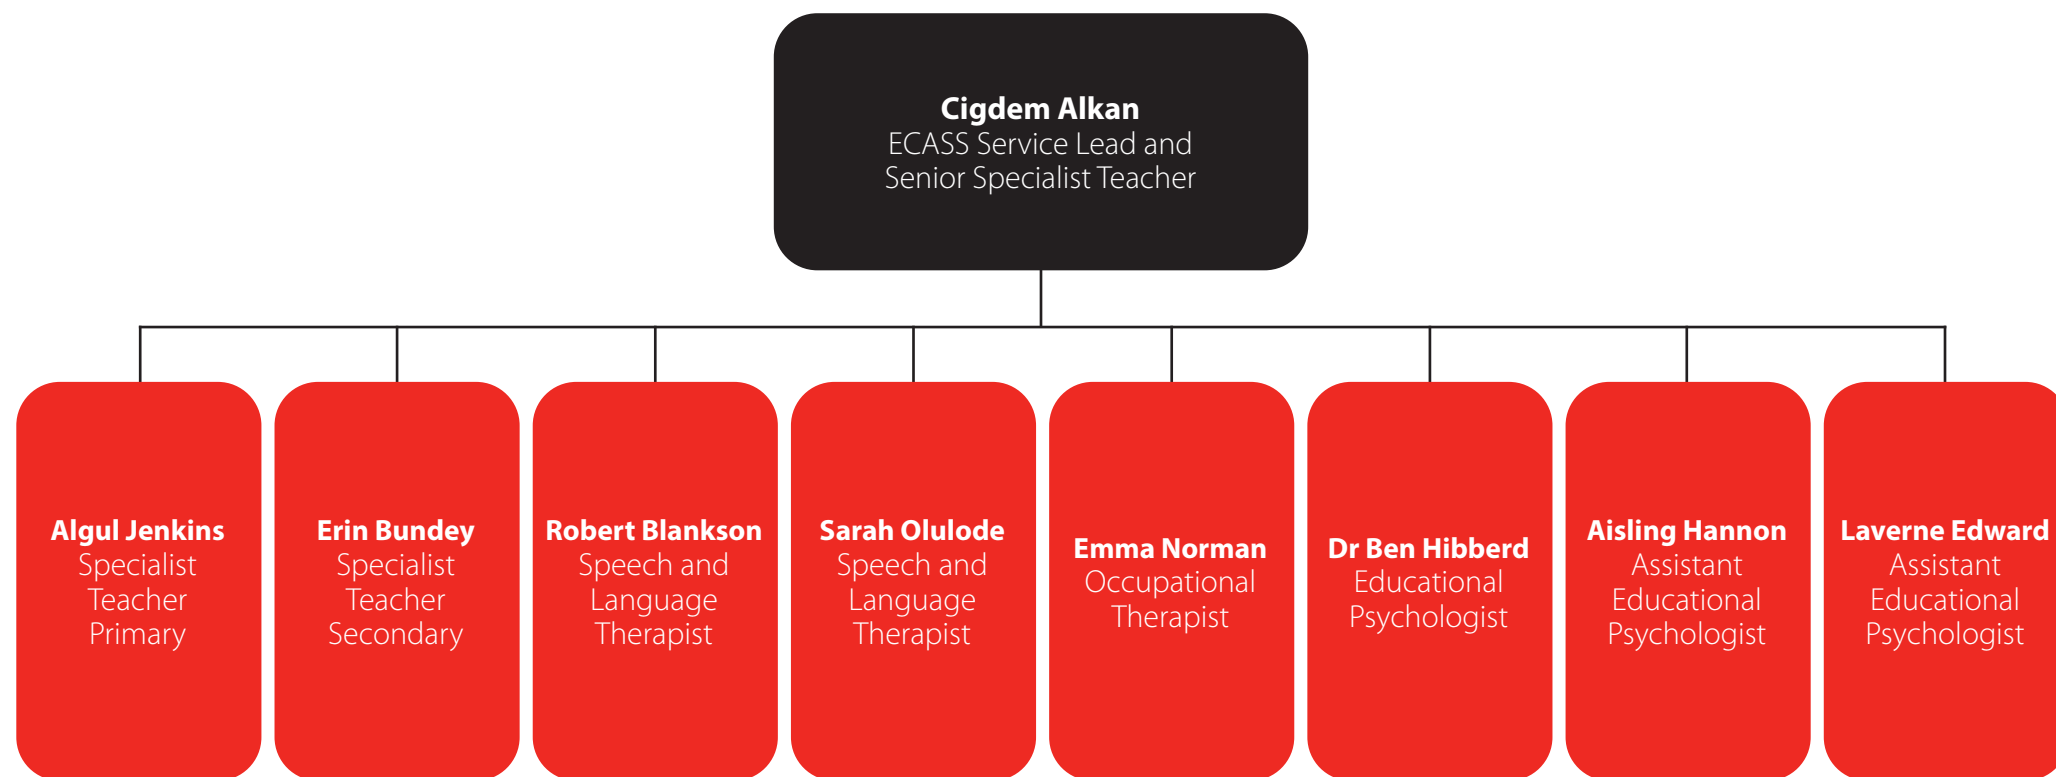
Cigdem Alkan
ECASS Service Lead and Senior Specialist Teacher

Algul Jenkins
Specialist Teacher Primary

Erin Bundey
Specialist Teacher Secondary

Robert Blankson
Speech and Language Therapist

Sarah Olulode
Speech and Language Therapist

Emma Norman
Occupational Therapist

Dr Ben Hibberd
Educational Psychologist

Aisling Hannon
Assistant Educational Psychologist

Laverne Edward
Assistant Educational Psychologist